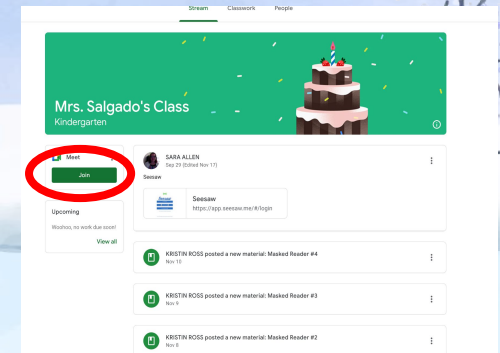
Stream Classwork People

Mrs. Salgado's Class
Kindergarten

Meet
Join

Upcoming
Woohoo, no work due soon!
View all

SARA ALLEN
Sep 29 (Edited Nov 17)

Seesaw

Seesaw
https://app.seesaw.me/#/login

KRISTIN ROSS posted a new material: Masked Reader #4
Nov 10

KRISTIN ROSS posted a new material: Masked Reader #3
Nov 9

KRISTIN ROSS posted a new material: Masked Reader #2
Nov 8